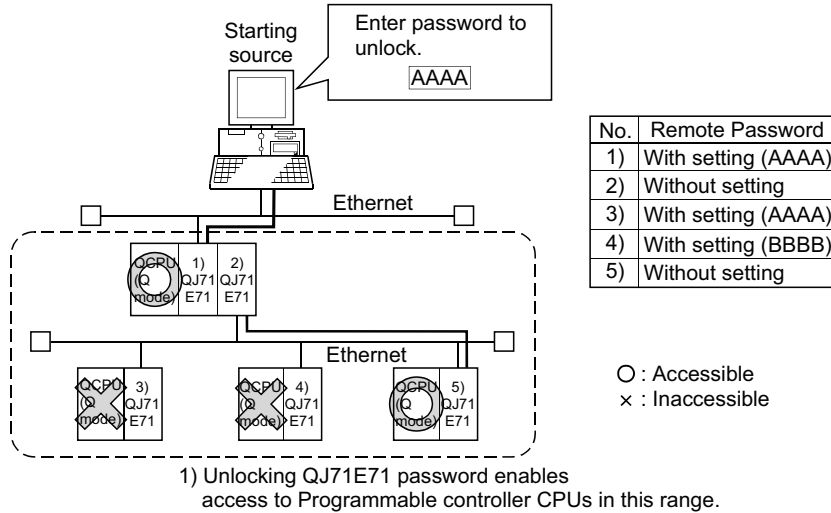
Starting source

Enter password to unlock.
AAAA

| No. | Remote Password |
|---|---|
| 1) | With setting (AAAA) |
| 2) | Without setting |
| 3) | With setting (AAAA) |
| 4) | With setting (BBBB) |
| 5) | Without setting |

Ethernet

QCPU (Q mode)
1) QJ71 E71
2) QJ71 E71

Ethernet

QCPU (Q mode)
3) QJ71 E71

QCPU (Q mode)
4) QJ71 E71

QCPU (Q mode)
5) QJ71 E71

○ : Accessible
× : Inaccessible

1) Unlocking QJ71E71 password enables access to Programmable controller CPUs in this range.